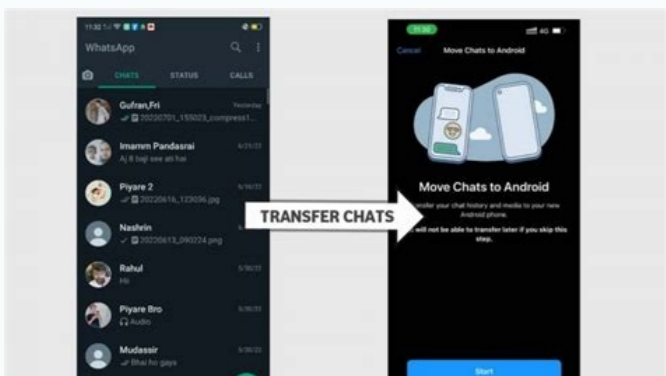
11:32

WhatsApp

CHATS
STATUS
CALLS

Gufran,Fri
Yesterday
20220701_155023_compress1...

Imamm Pandasrai
6/21/22
Aj 8 baje see ab hai

Piyare 2
6/19/22
20220616_123036.jpg

Nashrin
6/16/22
20220613_090224.png

Rahul
5/30/22
Hi

Piyare Bro
5/30/22
Audio

Mudassir
5/30/22
Bhai ho gaya

11:30

Cancel
Move Chats to Android

Move Chats to Android

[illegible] your chat history and media to your new Android phone.

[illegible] will not be able to transfer later if you skip this step.

Start

TRANSFER CHATS